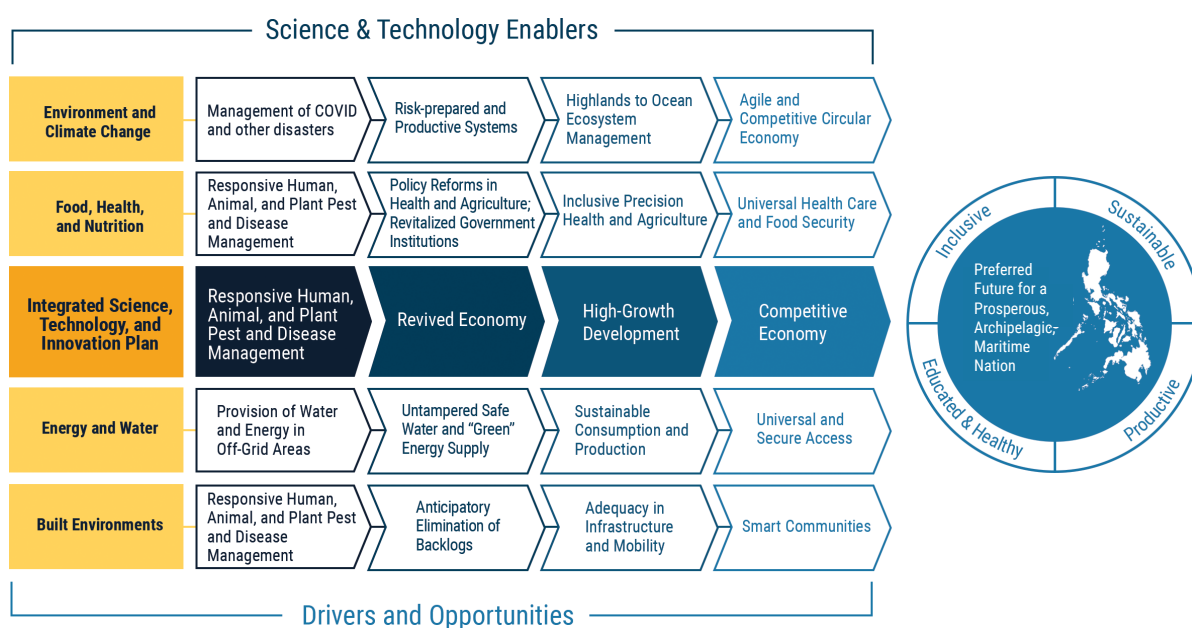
Science & Technology Enablers

| | | | | |
|---|---|---|---|---|
| Environment and Climate Change | Management of COVID and other disasters | Risk-prepared and Productive Systems | Highlands to Ocean Ecosystem Management | Agile and Competitive Circular Economy |
| Food, Health, and Nutrition | Responsive Human, Animal, and Plant Pest and Disease Management | Policy Reforms in Health and Agriculture; Revitalized Government Institutions | Inclusive Precision Health and Agriculture | Universal Health Care and Food Security |
| Integrated Science, Technology, and Innovation Plan | Responsive Human, Animal, and Plant Pest and Disease Management | Revived Economy | High-Growth Development | Competitive Economy |
| Energy and Water | Provision of Water and Energy in Off-Grid Areas | Untampered Safe Water and "Green" Energy Supply | Sustainable Consumption and Production | Universal and Secure Access |
| Built Environments | Responsive Human, Animal, and Plant Pest and Disease Management | Anticipatory Elimination of Backlogs | Adequacy in Infrastructure and Mobility | Smart Communities |

Inclusive
Sustainable
Productive
Educated & Healthy

Preferred Future for a Prosperous, Archipelagic, Maritime Nation

Drivers and Opportunities